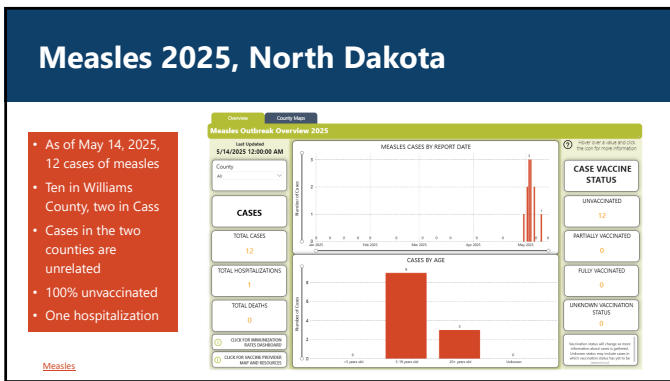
Measles 2025, North Dakota

- As of May 14, 2025, 12 cases of measles
- Ten in Williams County, two in Cass
- Cases in the two counties are unrelated
- 100% unvaccinated
- One hospitalization

Measles

Overview | County Maps

Measles Outbreak Overview 2025

Last Updated
5/14/2025 12:00:00 AM

County
All

CASES

TOTAL CASES
12

TOTAL HOSPITALIZATIONS
1

TOTAL DEATHS
0

CLICK FOR IMMUNIZATION RATES DASHBOARD

CLICK FOR VACCINE PROVIDER MAP AND RESOURCES

MEASLES CASES BY REPORT DATE

Number of Cases

Feb 2025 | Mar 2025 | Apr 2025 | May 2025

CASES BY AGE

Number of Cases

9

3

0

<5 years old | 5-19 years old | 20+ years old | Unknown

Hover over a value and click the icon for more information

CASE VACCINE STATUS

UNVACCINATED
12

PARTIALLY VACCINATED
0

FULLY VACCINATED
0

UNKNOWN VACCINATION STATUS
0

Vaccination status will change as more information about cases is gathered. Unknown status may include cases in which vaccination status has yet to be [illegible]